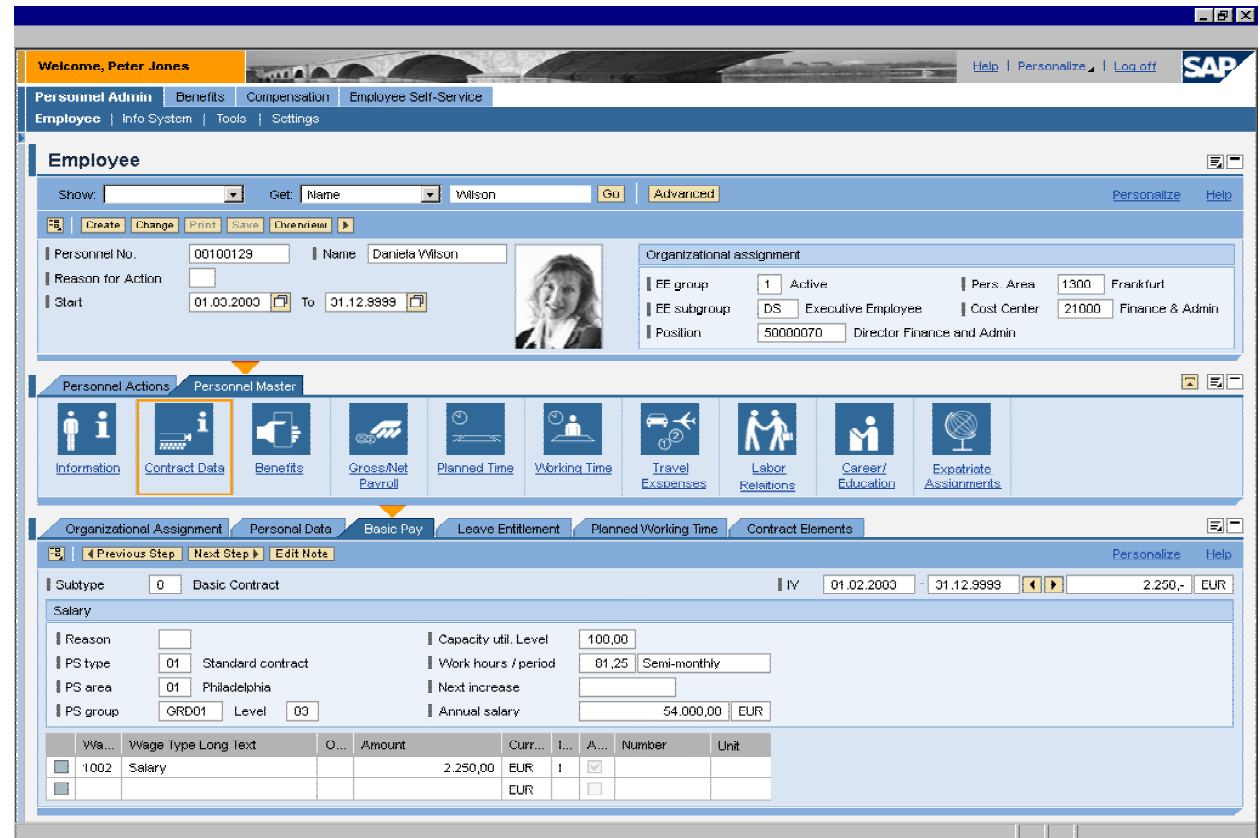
Welcome, Peter Jones

Help | Personalize | Log off

SAP

Personnel Admin | Benefits | Compensation | Employee Self-Service

Employee | Info System | Tools | Settings

Employee

Show: Get: Name Wilson Go Advanced Personalize Help

Create Change Print Save Overview

Personnel No. 00100129 Name Daniela Wilson

Reason for Action

Start 01.03.2003 To 31.12.9999

Organizational assignment

EE group 1 Active

Pers. Area 1300 Frankfurt

EE subgroup DS Executive Employee

Cost Center 21000 Finance & Admin

Position 50000070 Director Finance and Admin

Personnel Actions | Personnel Master

Information | Contract Data | Benefits | Gross/Net Payroll | Planned Time | Working Time | Travel Exspenses | Labor Relations | Career/ Education | Expatriate Assignments

Organizational Assignment | Personal Data | Basic Pay | Leave Entitlement | Planned Working Time | Contract Elements

Previous Step | Next Step | Edit Note Personalize Help

Subtype 0 Basic Contract

IY 01.02.2003 - 31.12.9999 2.250,- EUR

Salary

Reason

Capacity util. Level 100,00

PS type 01 Standard contract

Work hours / period 81,25 Semi-monthly

PS area 01 Philadelphia

Next increase

PS group GRD01 Level 03

Annual salary 54.000,00 EUR

| | Wa... | Wage Type Long Text | O... | Amount | Curr... | I... | A... | Number | Unit |
|---|---|---|---|---|---|---|---|---|---|
| | 1002 | Salary | | 2.250,00 | EUR | 1 | | | |
| | | | | | EUR | | | | |